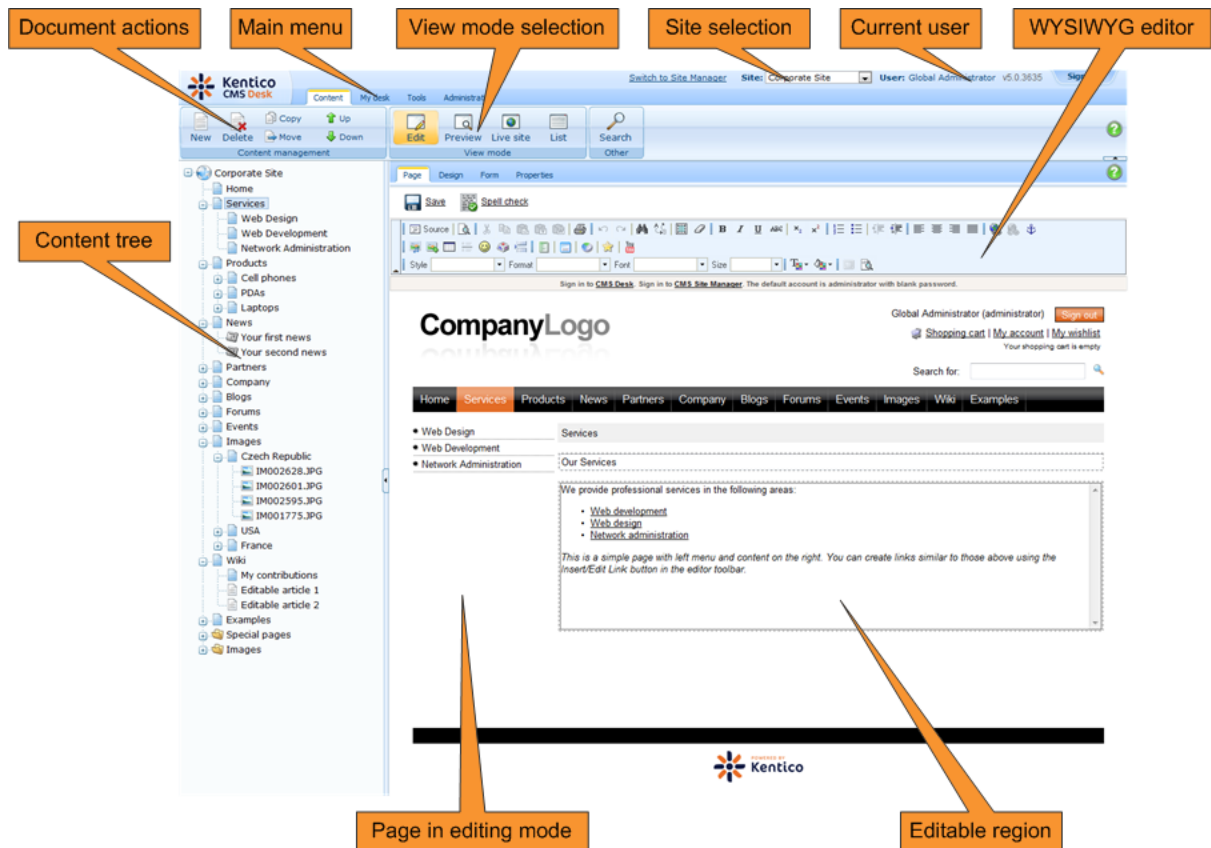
Document actions

Main menu

View mode selection

Site selection

Current user

WYSIWYG editor

Kentico CMS Desk

Content My desk Tools Administr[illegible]

Switch to Site Manager Site: Corporate Site User: Global Administrator v5.0.3635 Sign

New Delete Copy Move Up Down

Content management

Edit Preview Live site List

View mode

Search

Other

Content tree

Corporate Site
Home
Services
Web Design
Web Development
Network Administration
Products
Cell phones
PDAs
Laptops
News
Your first news
Your second news
Partners
Company
Blogs
Forums
Events
Images
Czech Republic
IM002628.JPG
IM002601.JPG
IM002595.JPG
IM001775.JPG
USA
France
Wiki
My contributions
Editable article 1
Editable article 2
Examples
Special pages
Images

Page Design Form Properties

Save Spell check

Source

Style Format Font Size

Sign in to CMS Desk. Sign in to CMS Site Manager. The default account is administrator with blank password.

CompanyLogo

Global Administrator (administrator) Sign out

Shopping cart | My account | My wishlist

Your shopping cart is empty

Search for:

Home Services Products News Partners Company Blogs Forums Events Images Wiki Examples

• Web Design
• Web Development
• Network Administration

Services

Our Services

We provide professional services in the following areas:

• Web development
• Web design
• Network administration

This is a simple page with left menu and content on the right. You can create links similar to those above using the Insert/Edit Link button in the editor toolbar.

POWERED BY Kentico

Page in editing mode

Editable region